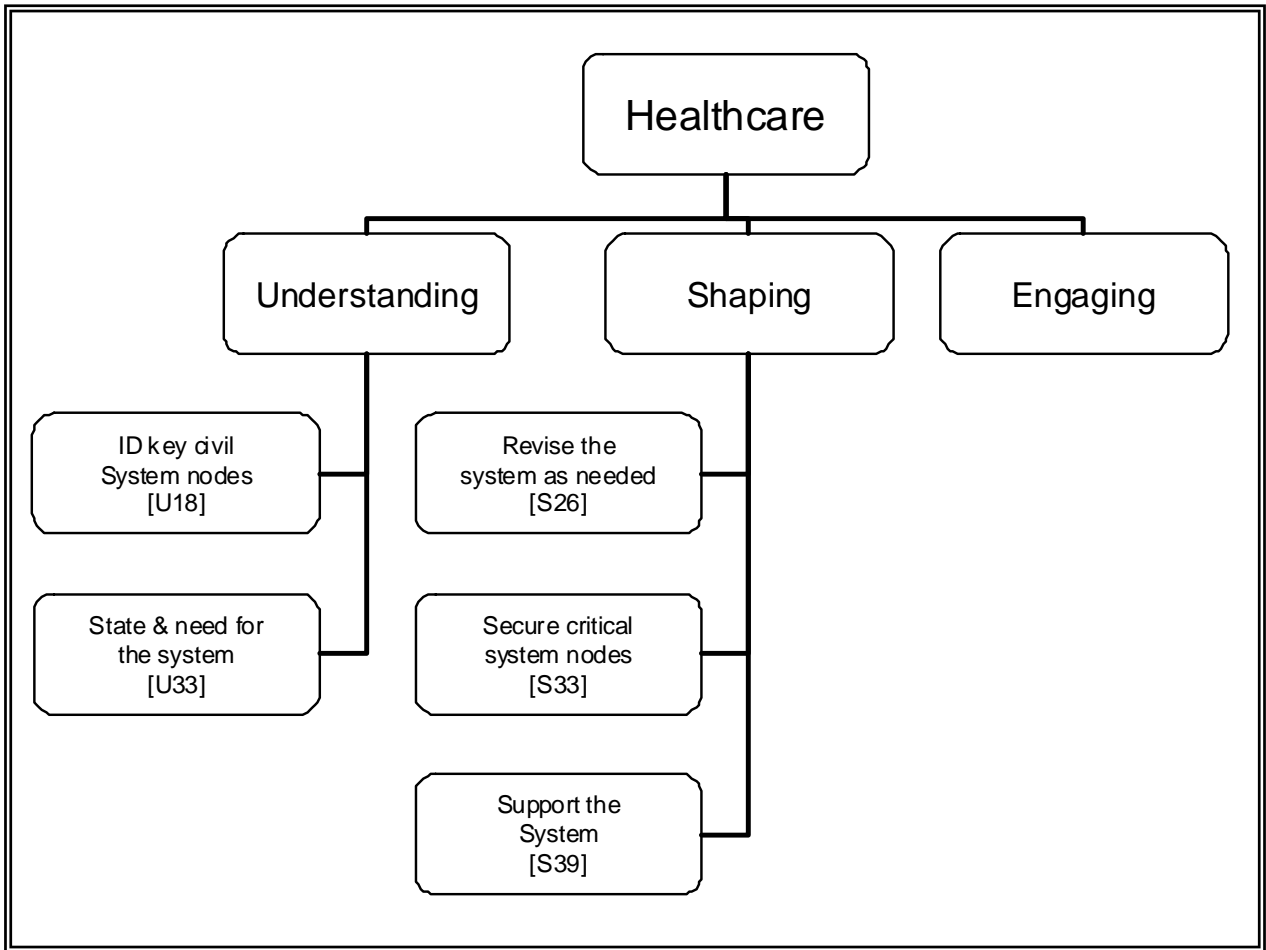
Healthcare

Understanding

Shaping

Engaging

ID key civil System nodes [U18]

State & need for the system [U33]

Revise the system as needed [S26]

Secure critical system nodes [S33]

Support the System [S39]